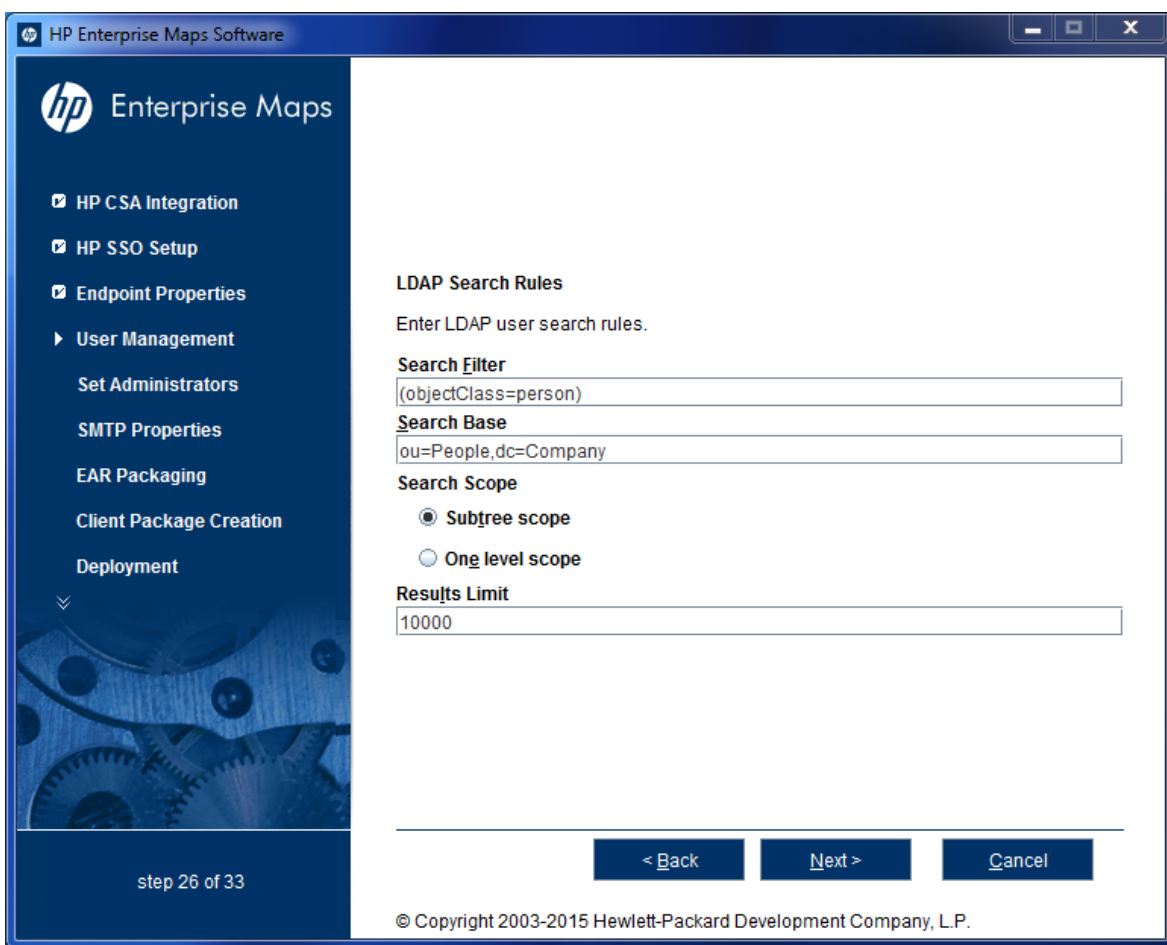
HP Enterprise Maps Software

Enterprise Maps

HP CSA Integration
HP SSO Setup
Endpoint Properties
User Management
Set Administrators
SMTP Properties
EAR Packaging
Client Package Creation
Deployment

step 26 of 33

LDAP Search Rules

Enter LDAP user search rules.

Search Filter
(objectClass=person)
Search Base
ou=People,dc=Company
Search Scope
Subtree scope
One level scope
Results Limit
10000

< Back
Next >
Cancel

© Copyright 2003-2015 Hewlett-Packard Development Company, L.P.